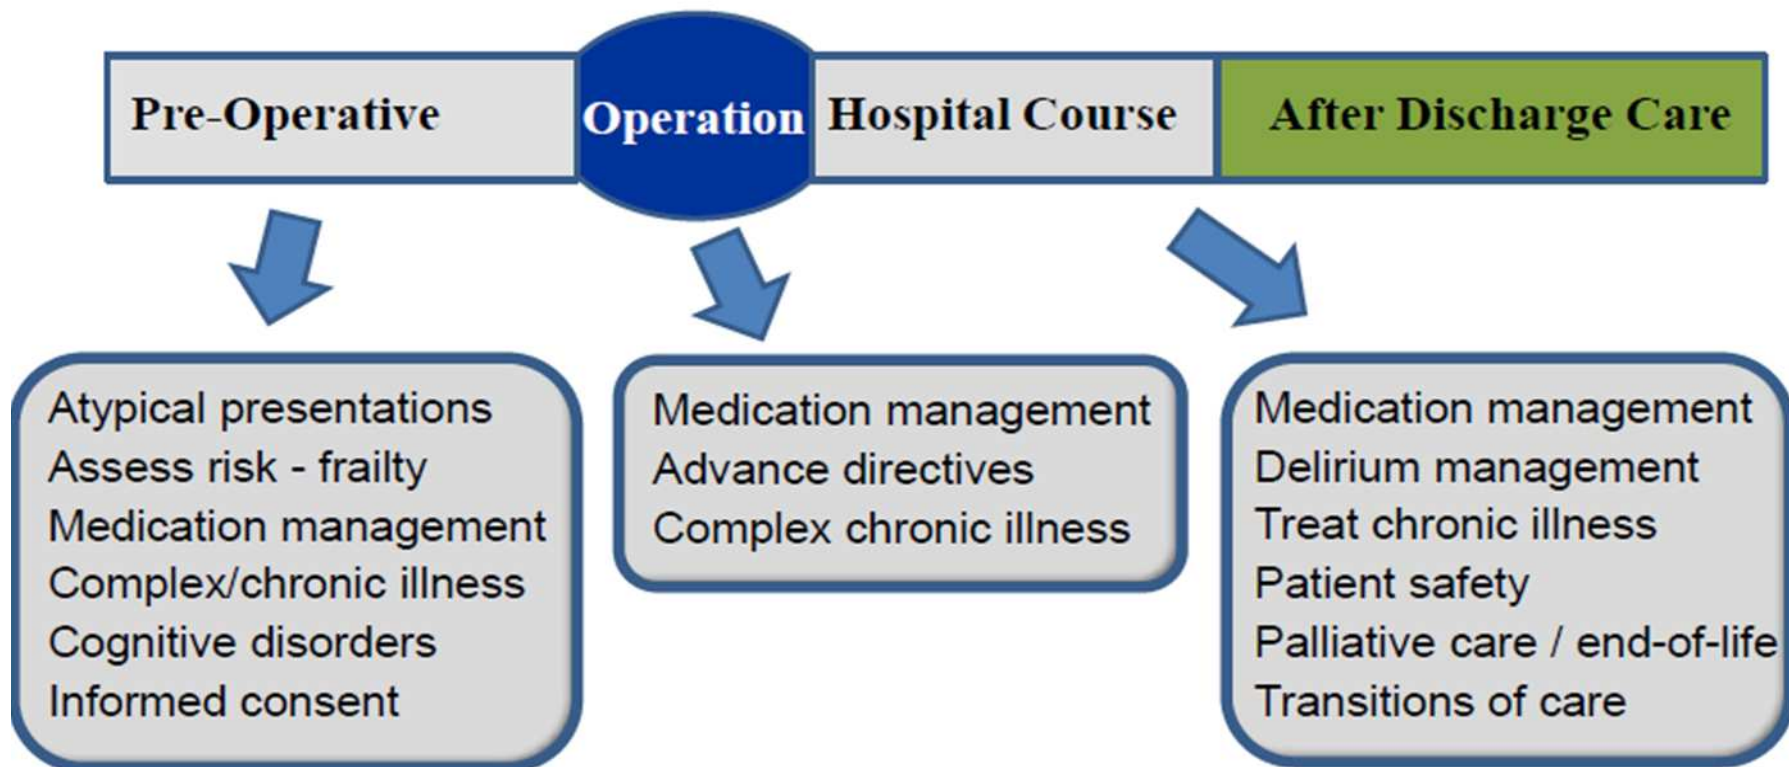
Pre-Operative

Operation

Hospital Course

After Discharge Care

Atypical presentations
Assess risk - frailty
Medication management
Complex/chronic illness
Cognitive disorders
Informed consent

Medication management
Advance directives
Complex chronic illness

Medication management
Delirium management
Treat chronic illness
Patient safety
Palliative care / end-of-life
Transitions of care